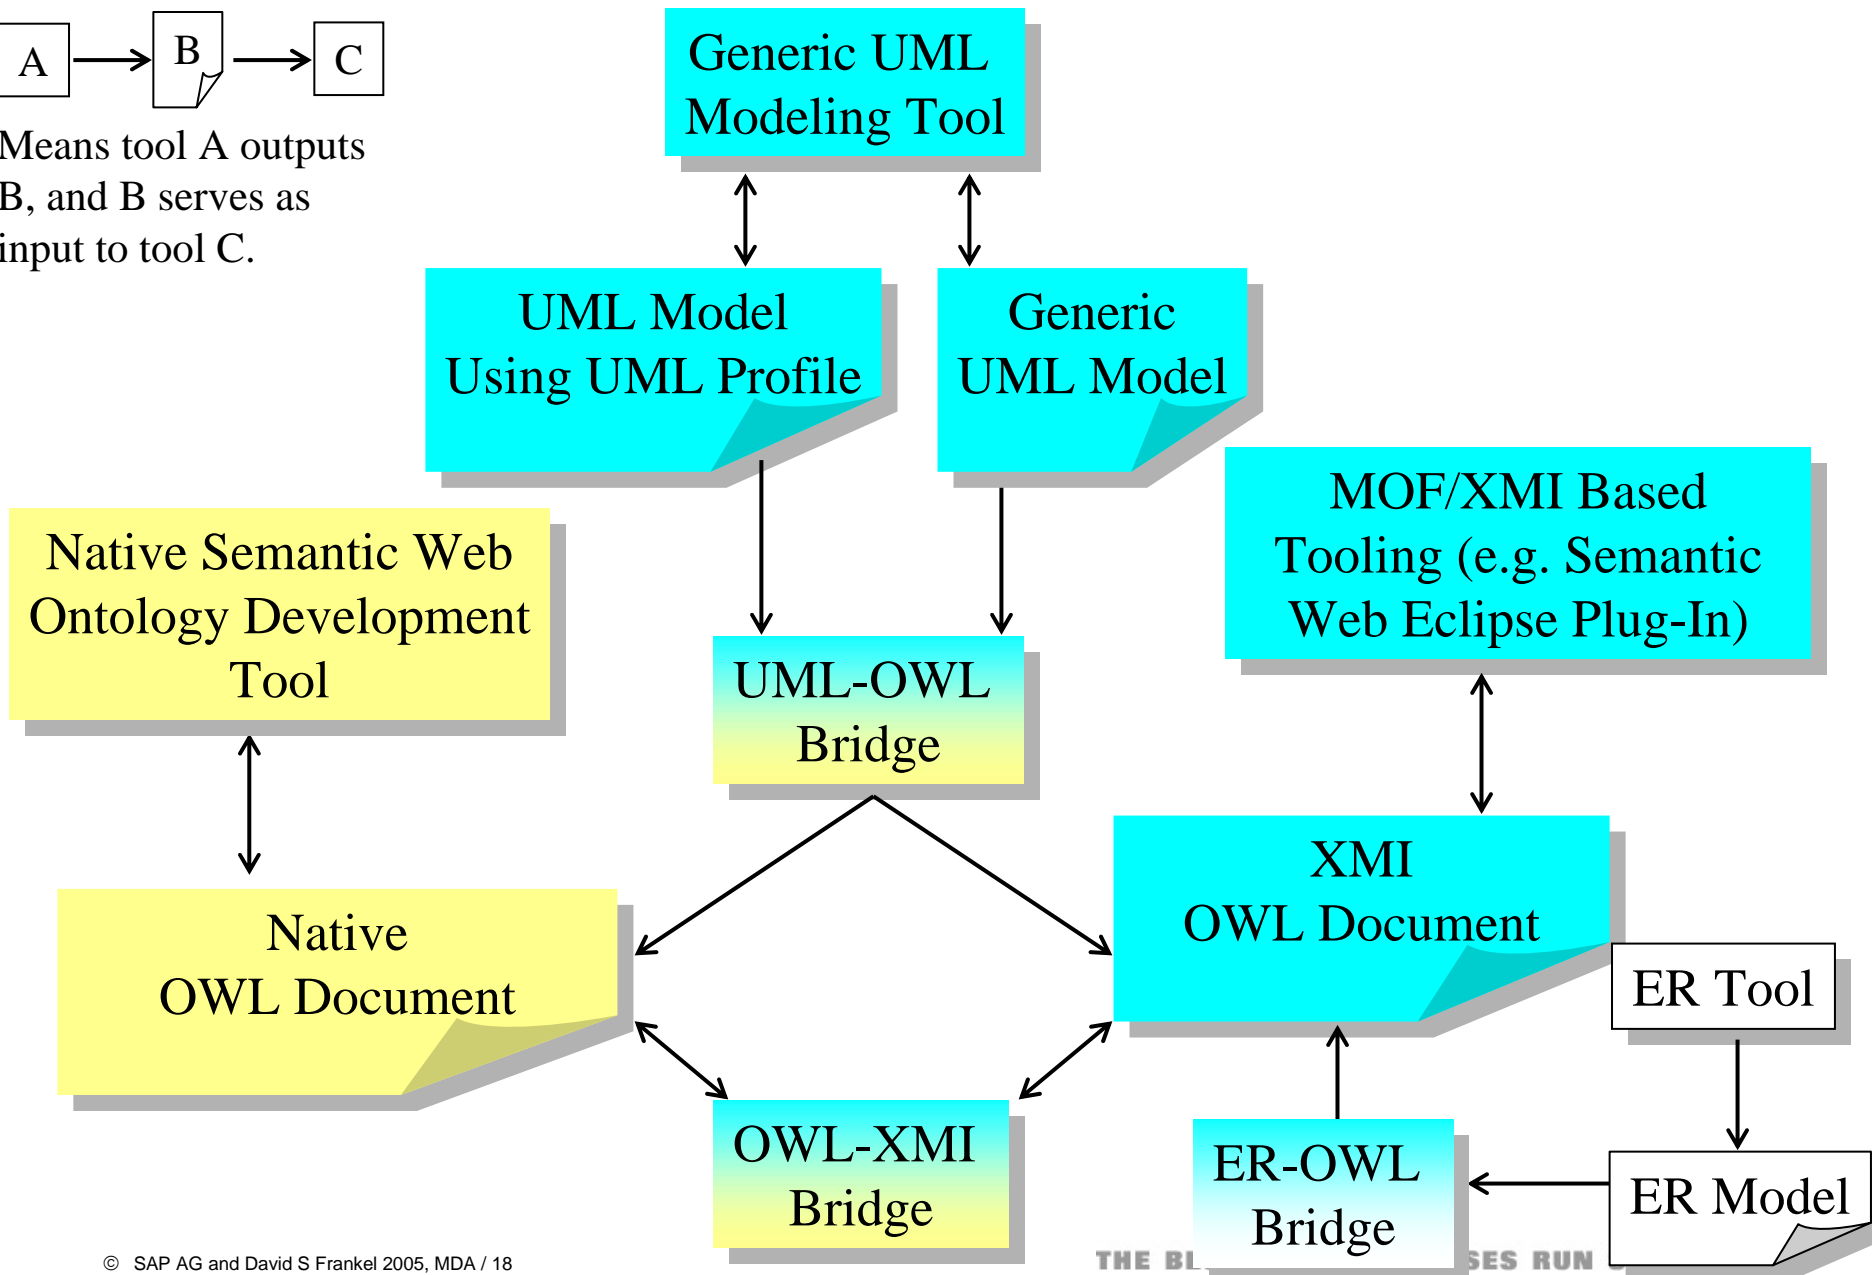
A

B

C

Means tool A outputs B, and B serves as input to tool C.

Generic UML Modeling Tool

UML Model Using UML Profile

Generic UML Model

MOF/XMI Based Tooling (e.g. Semantic Web Eclipse Plug-In)

Native Semantic Web Ontology Development Tool

UML-OWL Bridge

XMI OWL Document

Native OWL Document

ER Tool

OWL-XMI Bridge

ER-OWL Bridge

ER Model

© SAP AG and David S Frankel 2005, MDA / 18

THE BE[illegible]SES RUN